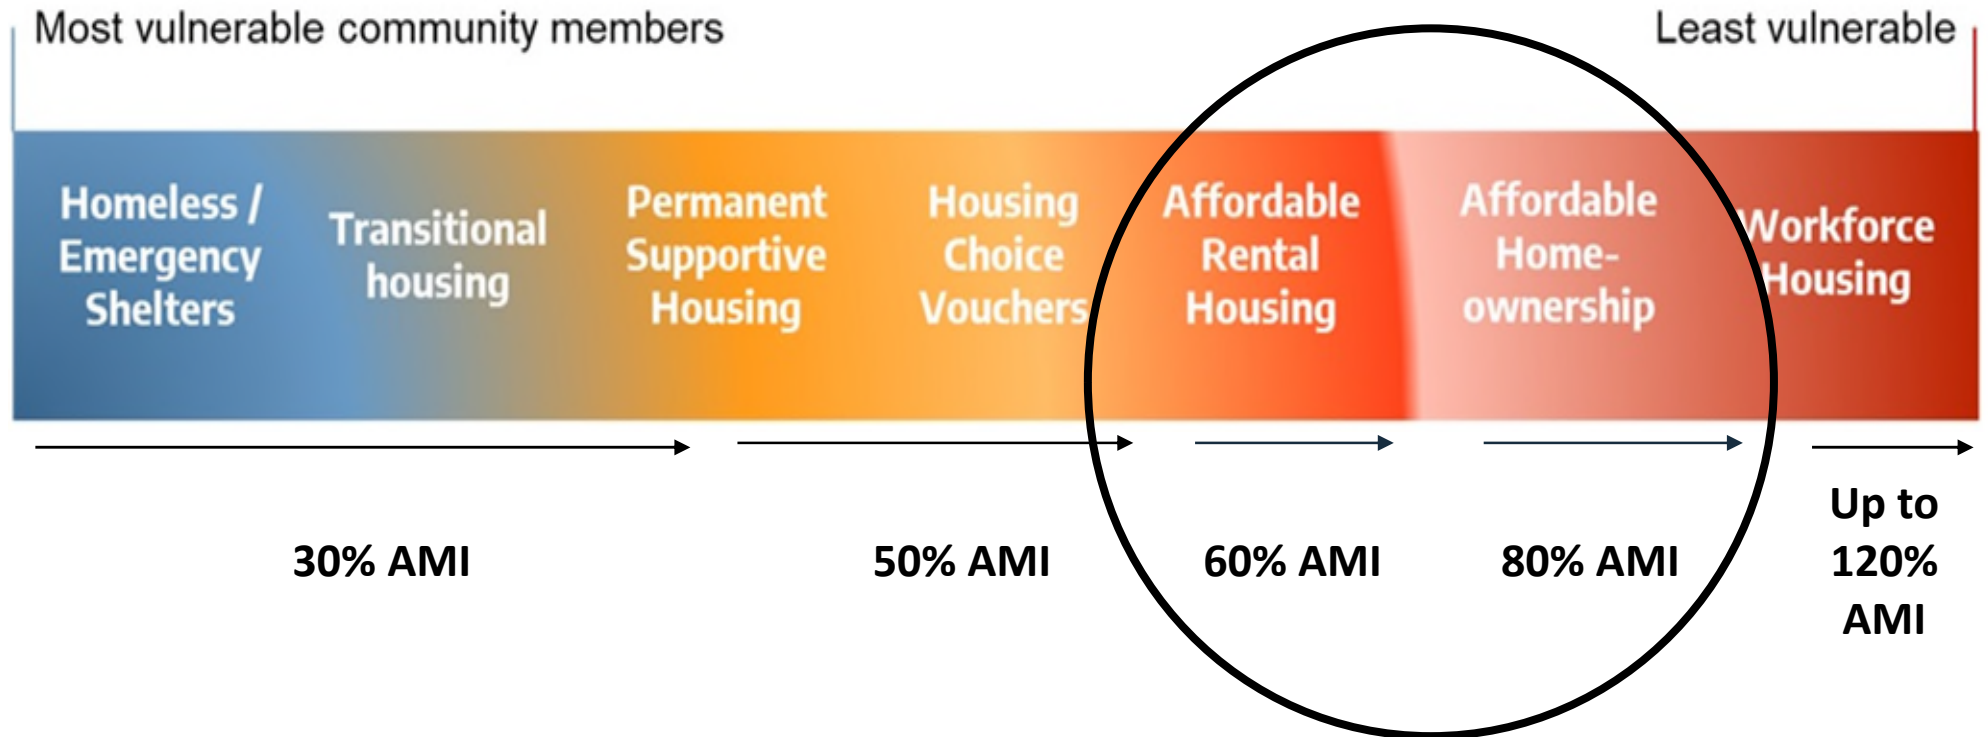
Most vulnerable community members

Least vulnerable

Homeless / Emergency Shelters

Transitional housing

Permanent Supportive Housing

Housing Choice Vouchers

Affordable Rental Housing

Affordable Home-ownership

Workforce Housing

30% AMI

50% AMI

60% AMI

80% AMI

Up to 120% AMI